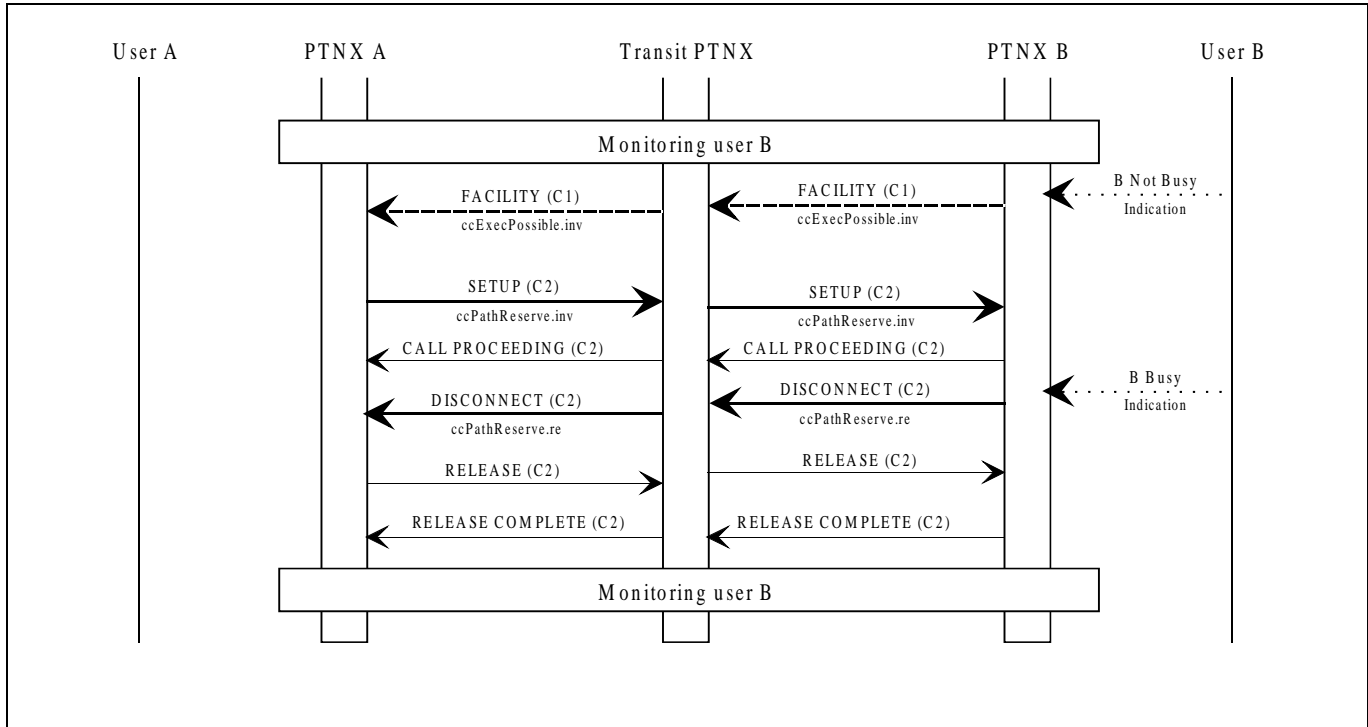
User A
PTNX A
Transit PTNX
PTNX B
User B

Monitoring user B

FACILITY (C1)
ccExecPossible.inv
FACILITY (C1)
ccExecPossible.inv
B Not Busy Indication

SETUP (C2)
ccPathReserve.inv
SETUP (C2)
ccPathReserve.inv

CALL PROCEEDING (C2)
CALL PROCEEDING (C2)

DISCONNECT (C2)
ccPathReserve.re
DISCONNECT (C2)
ccPathReserve.re
B Busy Indication

RELEASE (C2)
RELEASE (C2)

RELEASE COMPLETE (C2)
RELEASE COMPLETE (C2)

Monitoring user B